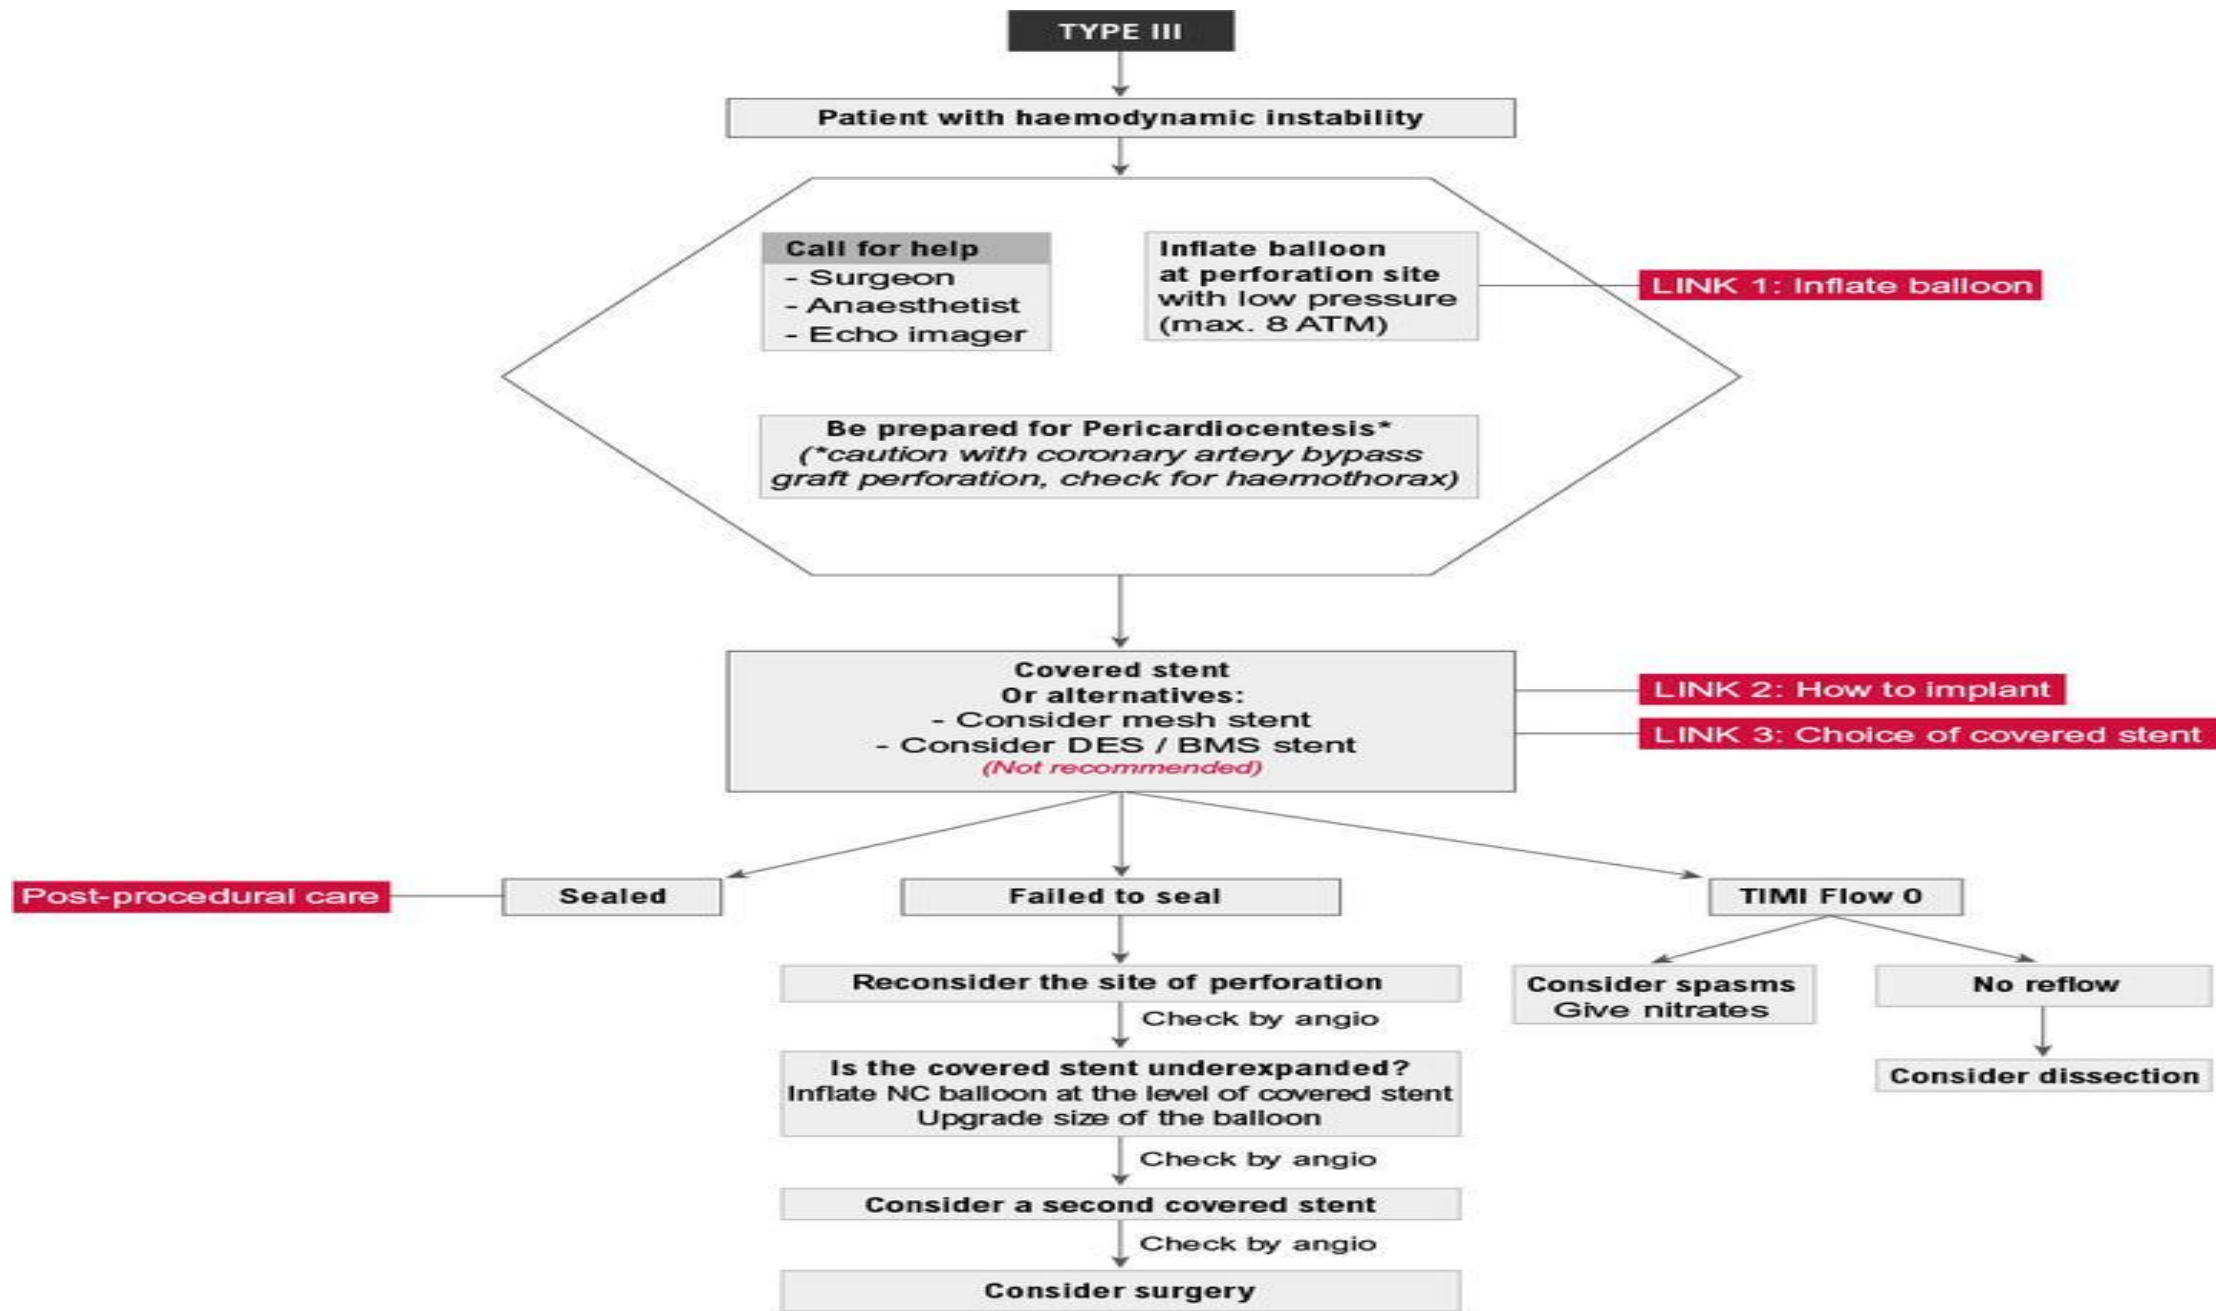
TYPE III

Patient with haemodynamic instability

Call for help
- Surgeon
- Anaesthetist
- Echo imager

Inflate balloon at perforation site with low pressure (max. 8 ATM)

LINK 1: Inflate balloon

Be prepared for Pericardiocentesis*
(*caution with coronary artery bypass graft perforation, check for haemothorax)

Covered stent
Or alternatives:
- Consider mesh stent
- Consider DES / BMS stent
(Not recommended)

LINK 2: How to implant

LINK 3: Choice of covered stent

Post-procedural care

Sealed

Failed to seal

TIMI Flow 0

Reconsider the site of perforation

Check by angio

Is the covered stent underexpanded?
Inflate NC balloon at the level of covered stent
Upgrade size of the balloon

Check by angio

Consider a second covered stent

Check by angio

Consider surgery

Consider spasms
Give nitrates

No reflow

Consider dissection